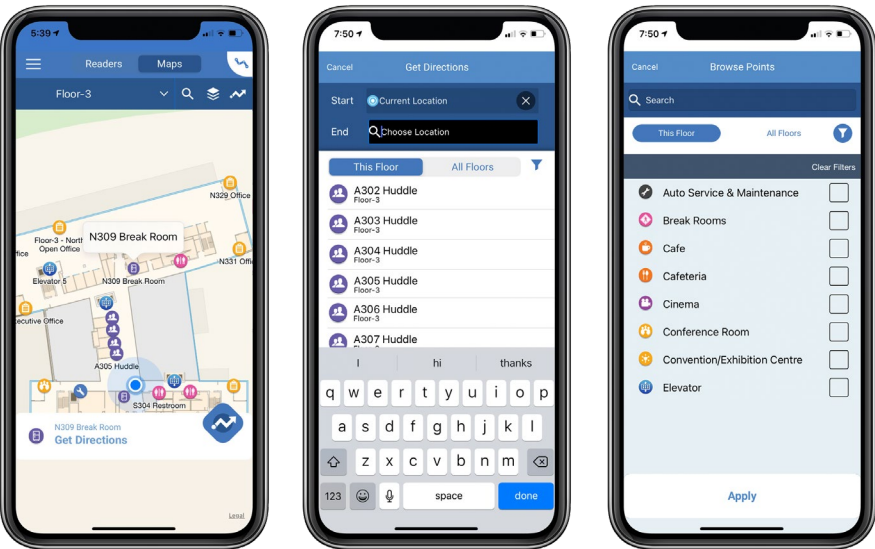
5:39

Readers

Maps

Floor-3

N329 Office

Floor-3 - North Open Office

N309 Break Room

N331 Offi

ffice

Elevator 5

N309 Break Room

ecutive Office

A305 Huddle

S304 Restroom

N309 Break Room

Get Directions

Legal

7:50

Cancel

Get Directions

Start

Current Location

End

Choose Location

This Floor

All Floors

A302 Huddle
Floor-3

A303 Huddle
Floor-3

A304 Huddle
Floor-3

A305 Huddle
Floor-3

A306 Huddle
Floor-3

A307 Huddle

I

hi

thanks

q w e r t y u i o p

a s d f g h j k l

z x c v b n m

123

space

done

7:50

Cancel

Browse Points

Search

This Floor

All Floors

Clear Filters

Auto Service & Maintenance

Break Rooms

Cafe

Cafeteria

Cinema

Conference Room

Convention/Exhibition Centre

Elevator

Apply